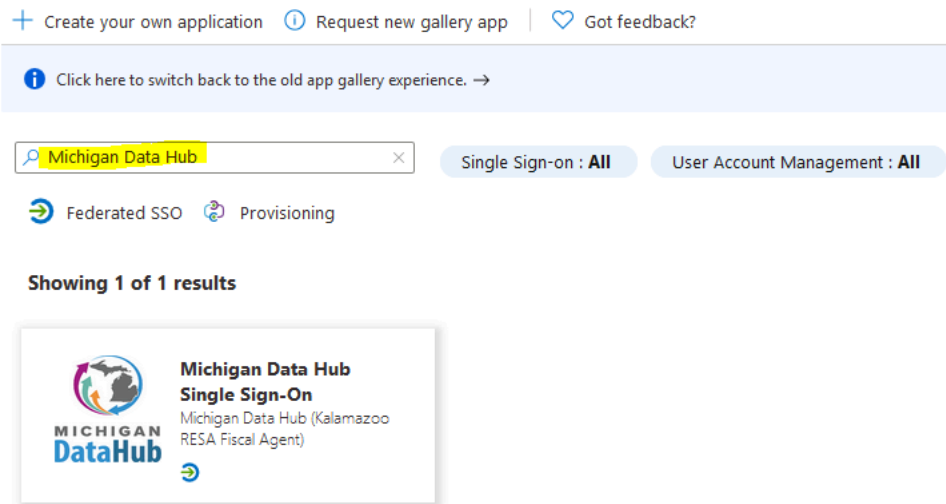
+ Create your own application ⓘ Request new gallery app | ♡ Got feedback?

Click here to switch back to the old app gallery experience. →

Michigan Data Hub ×

Single Sign-on : **All**

User Account Management : **All**

Federated SSO Provisioning

**Showing 1 of 1 results**

MICHIGAN DataHub

**Michigan Data Hub Single Sign-On**

Michigan Data Hub (Kalamazoo RESA Fiscal Agent)